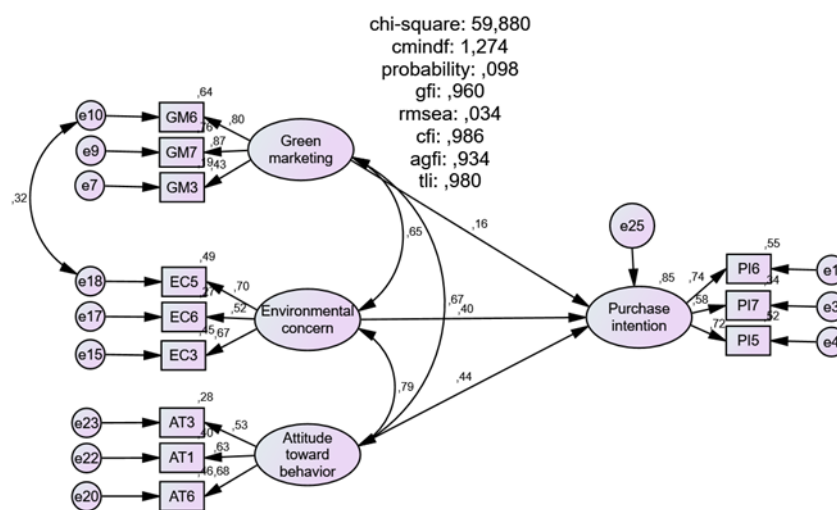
chi-square: 59,880
cmindf: 1,274
probability: ,098
gfi: ,960
rmsea: ,034
cfi: ,986
agfi: ,934
tli: ,980

e10
e9
e7
,32
e18
e17
e15
e23
e22
e20

GM6 ,64
GM7 ,76
GM3 ,19
,80
,87
,43

Green marketing

EC5 ,49
EC6 ,27
EC3 ,45
,70
,52
,67

Environmental concern

AT3 ,28
AT1 ,40
AT6 ,46
,53
,63
,68

Attitude toward behavior

,65
,67
,79
,16
,40
,44

e25
,85
Purchase intention

,74
,58
,72
PI6 ,55
PI7 ,34
PI5 ,52
e1
e3
e4